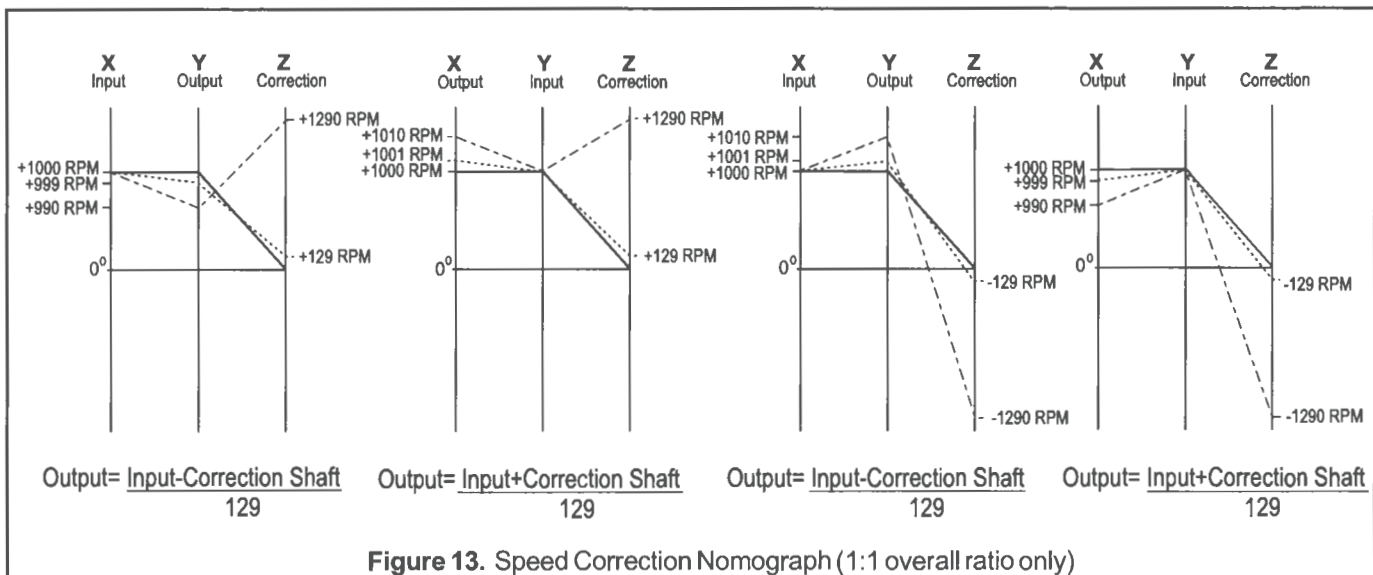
X
Input

Y
Output

Z
Correction

+1290 RPM
+1000 RPM
+999 RPM
+990 RPM
+129 RPM
0°

Output= $\frac{\text{Input-Correction Shaft}}{129}$

X
Output

Y
Input

Z
Correction

+1290 RPM
+1010 RPM
+1001 RPM
+1000 RPM
+129 RPM
0°

Output= $\frac{\text{Input+Correction Shaft}}{129}$

X
Input

Y
Output

Z
Correction

+1010 RPM
+1001 RPM
+1000 RPM
0°
-129 RPM
-1290 RPM

Output= $\frac{\text{Input-Correction Shaft}}{129}$

X
Output

Y
Input

Z
Correction

+1000 RPM
+999 RPM
+990 RPM
0°
-129 RPM
-1290 RPM

Output= $\frac{\text{Input+Correction Shaft}}{129}$

Figure 13. Speed Correction Nomograph (1:1 overall ratio only)